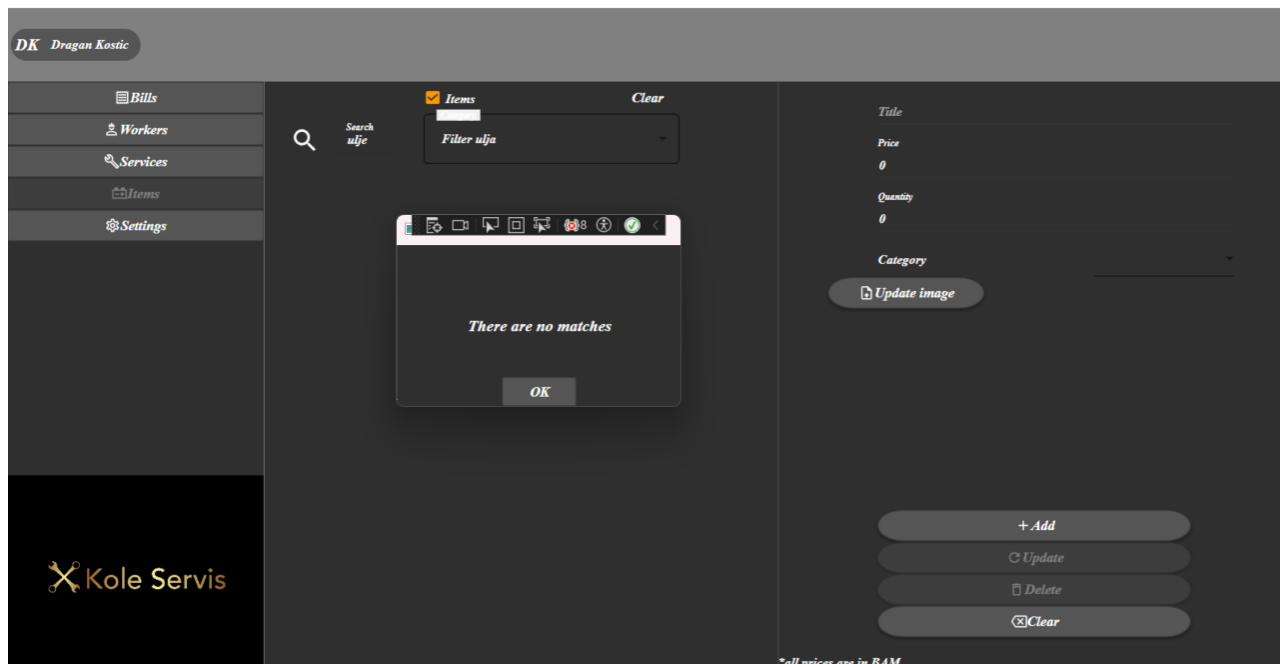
DK Dragan Kostic

Bills
Workers
Services
Items
Settings

Kole Servis

Items
Clear
Search
ulje
Filter ulja

8

There are no matches

OK

Title
Price
0
Quantity
0
Category
Update image

+ Add
Update
Delete
Clear

*all prices are in BAM